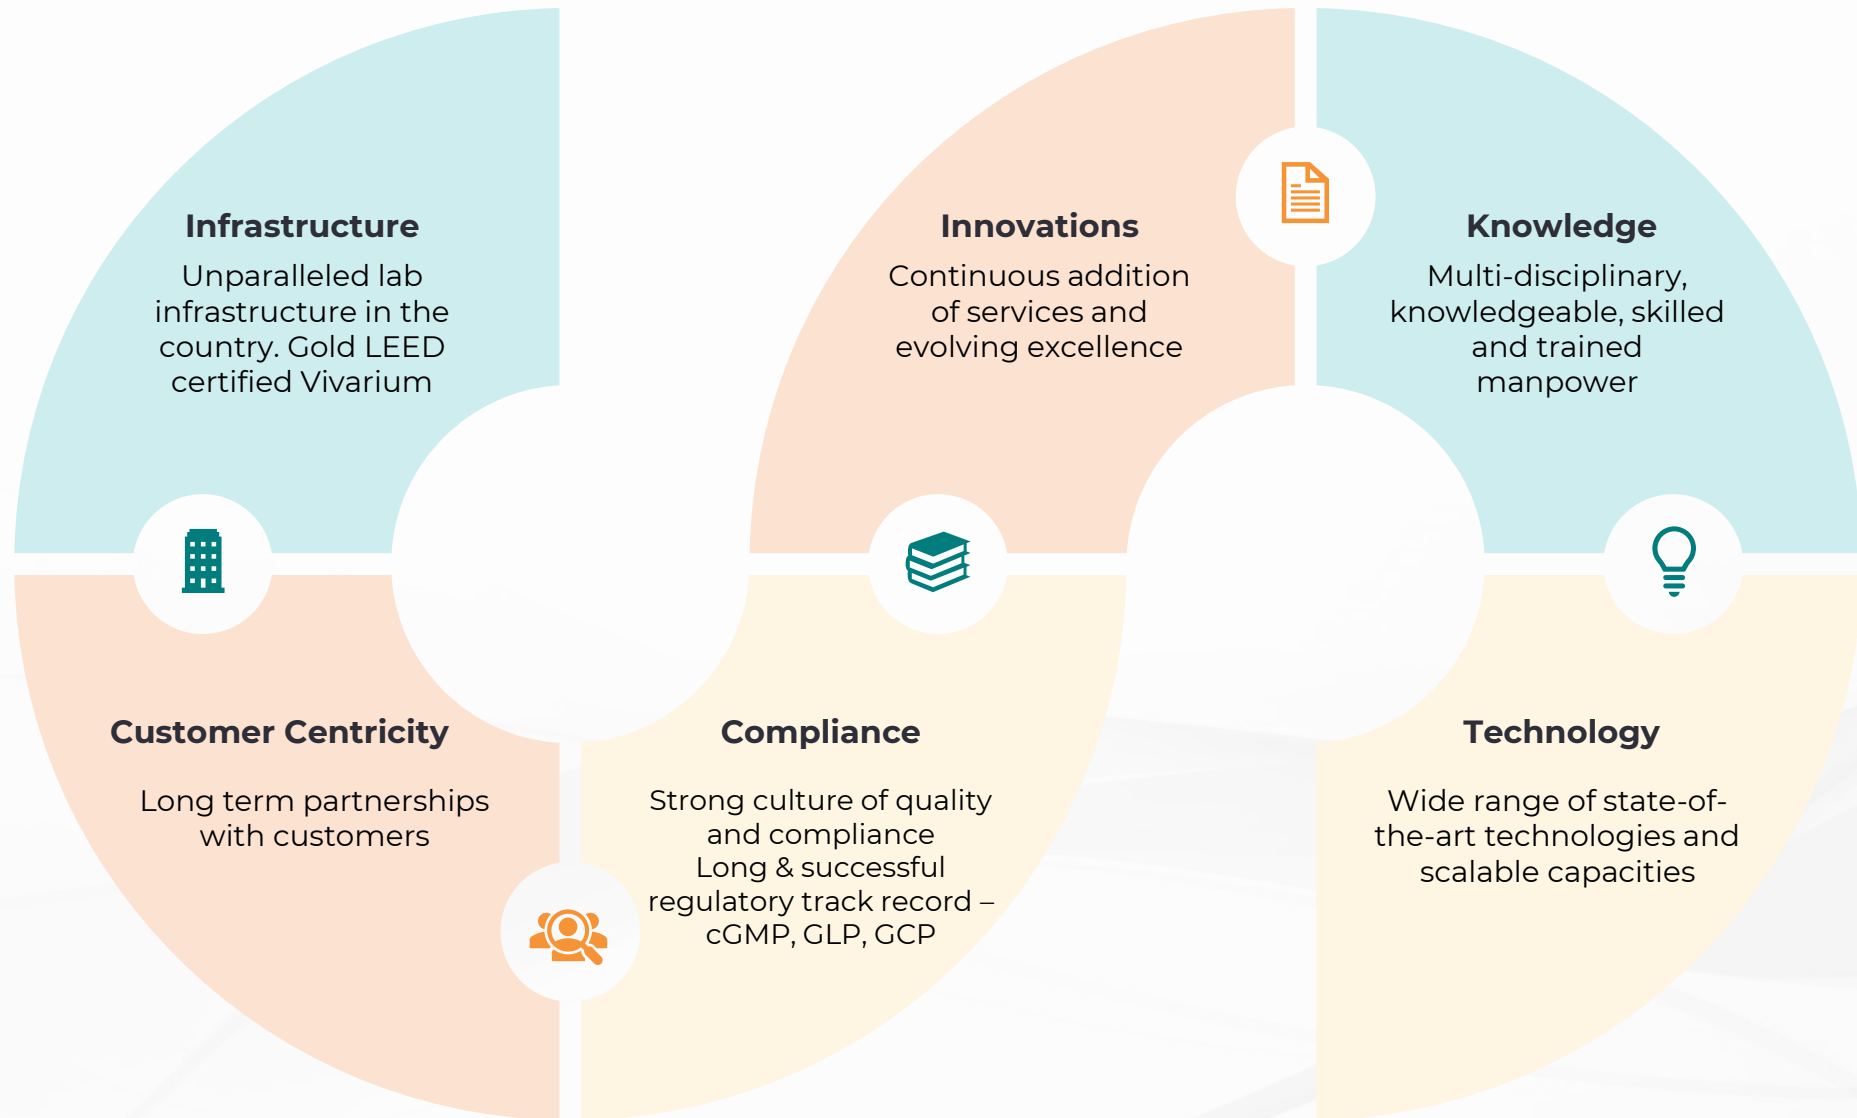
Infrastructure

Unparalleled lab infrastructure in the country. Gold LEED certified Vivarium

Innovations

Continuous addition of services and evolving excellence

Knowledge

Multi-disciplinary, knowledgeable, skilled and trained manpower

Customer Centricity

Long term partnerships with customers

Compliance

Strong culture of quality and compliance
Long & successful regulatory track record – cGMP, GLP, GCP

Technology

Wide range of state-of-the-art technologies and scalable capacities